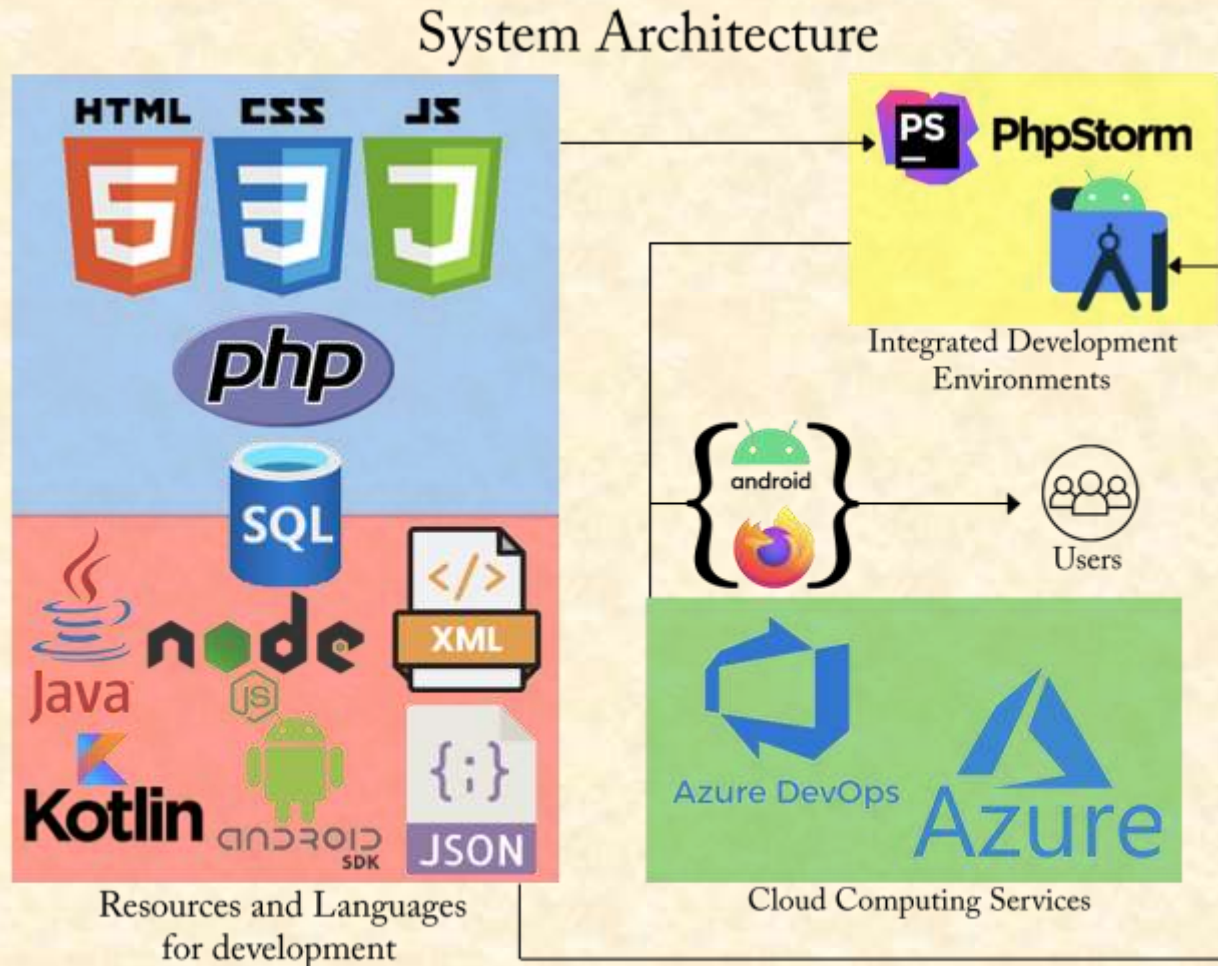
System Architecture

HTML CSS JS

5 3 J

php

SQL

Java

node

js

XML

</>

Kotlin

android SDK

{;}

JSON

Resources and Languages for development

PS PhpStorm

Integrated Development Environments

android

Users

Azure DevOps

Azure

Cloud Computing Services